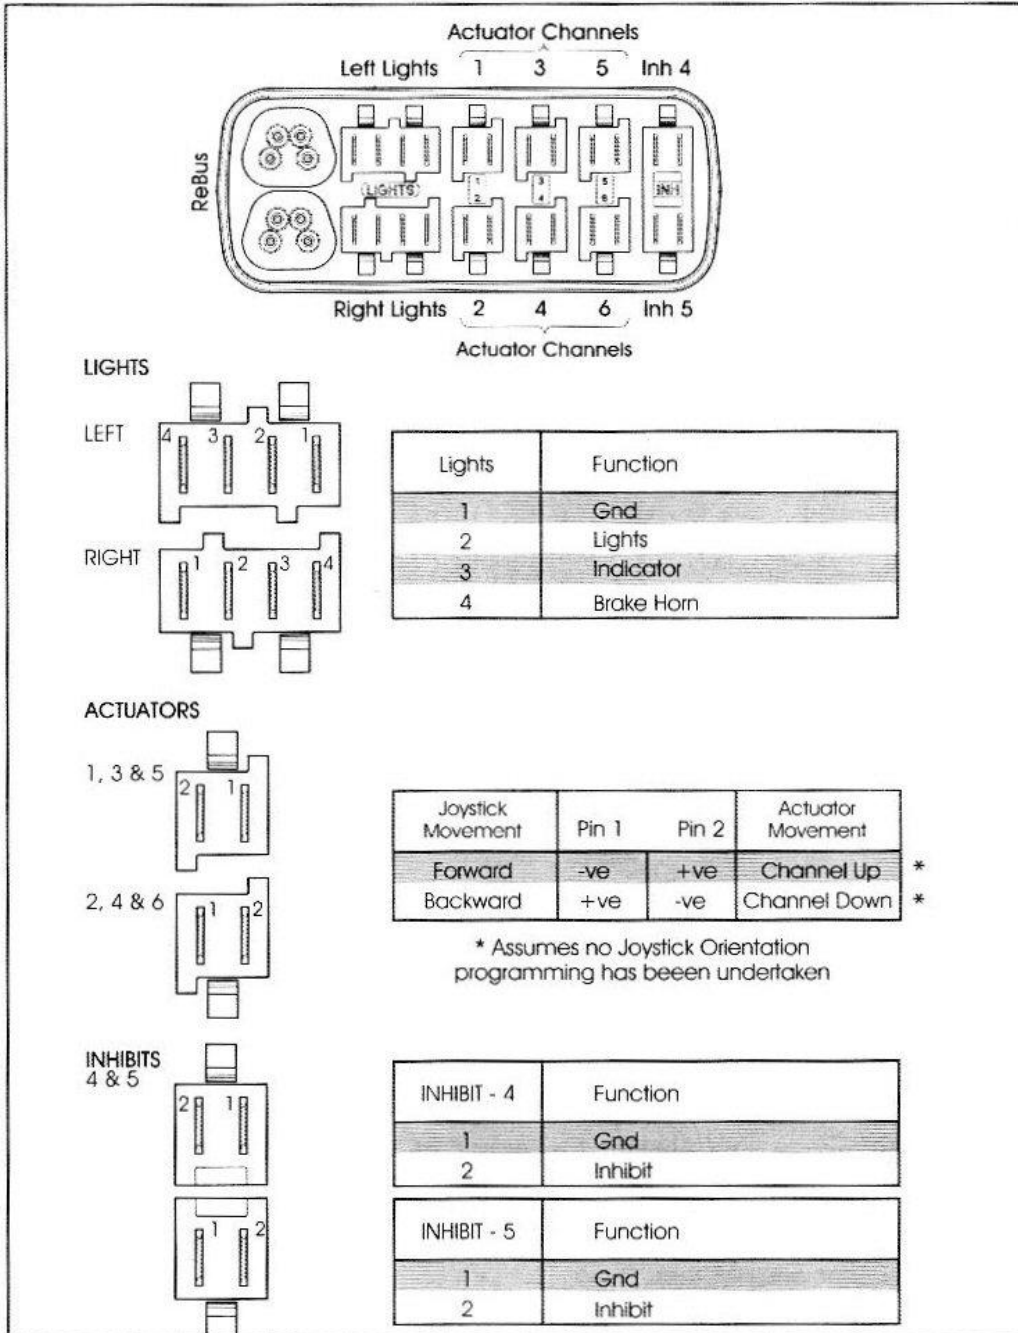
Actuator Channels

Left Lights 1 3 5 Inh 4

ReBus

LIGHTS

1 2 3 4 5 6 INH

Right Lights 2 4 6 Inh 5

Actuator Channels

LIGHTS

LEFT 4 3 2 1

RIGHT 1 2 3 4

| Lights | Function |
|---|---|
| 1 | Gnd |
| 2 | Lights |
| 3 | Indicator |
| 4 | Brake Horn |

ACTUATORS

1, 3 & 5 2 1

2, 4 & 6 1 2

| Joystick Movement | Pin 1 | Pin 2 | Actuator Movement | |
|---|---|---|---|---|
| Forward | -ve | +ve | Channel Up | * |
| Backward | +ve | -ve | Channel Down | * |

* Assumes no Joystick Orientation programming has been undertaken

INHIBITS 4 & 5

2 1

1 2

| INHIBIT - 4 | Function |
|---|---|
| 1 | Gnd |
| 2 | Inhibit |

| INHIBIT - 5 | Function |
|---|---|
| 1 | Gnd |
| 2 | Inhibit |